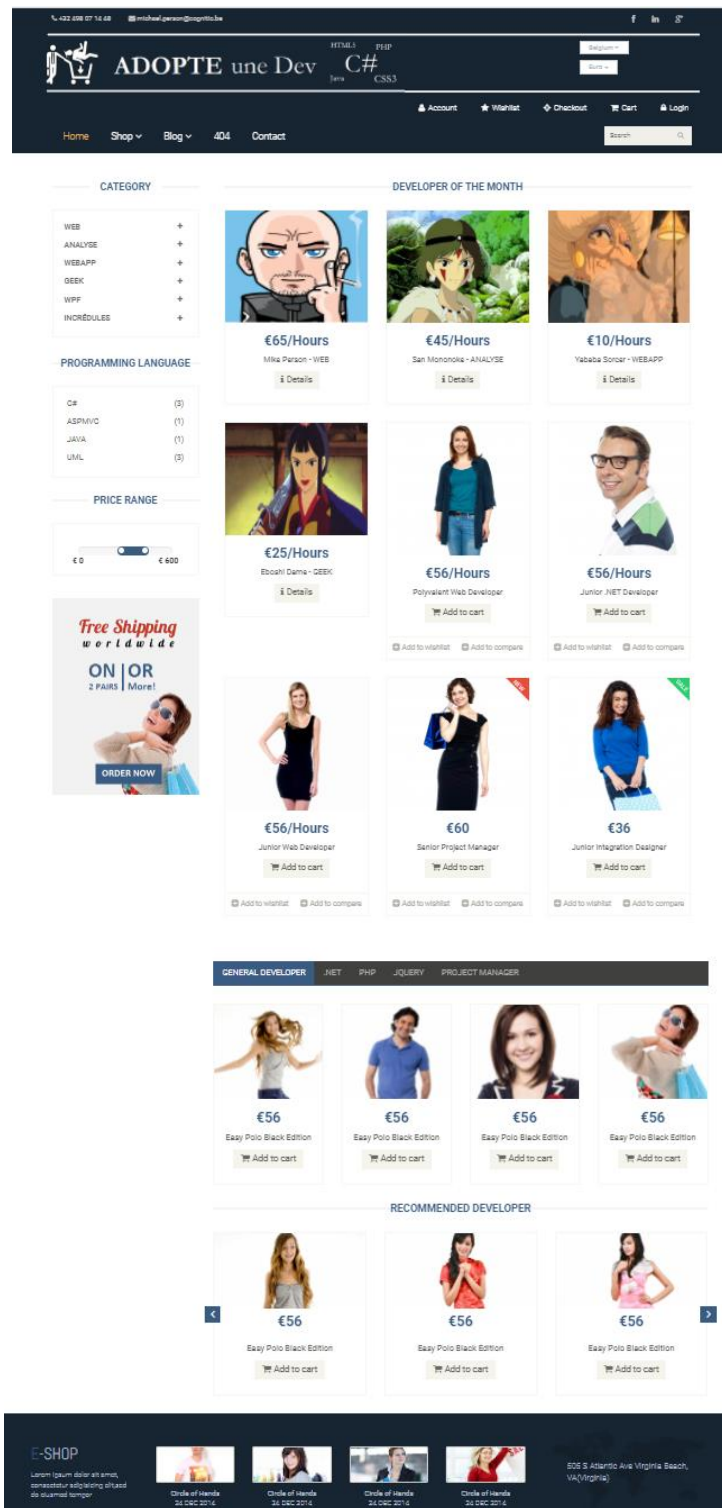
+32 498 07 14 68 michael.person@cognitic.be

f in g+

ADOPTE une Dev HTML5 PHP C# Java CSS3

Belgium
Euro

Account Wishlist Checkout Cart Login

Home Shop Blog 404 Contact

Search

CATEGORY

WEB +
ANALYSE +
WEBAPP +
GEEK +
WPF +
INCRÉDULES +

PROGRAMMING LANGUAGE

C# (3)
ASPMVC (1)
JAVA (1)
UML (3)

PRICE RANGE

€ 0 € 600

Free Shipping worldwide

ON 2 PAIRS | OR More!

ORDER NOW

DEVELOPER OF THE MONTH

€65/Hours
Mike Person - WEB
Details

€45/Hours
San Mononoke - ANALYSE
Details

€10/Hours
Yababa Sorcer - WEBAPP
Details

€25/Hours
Eboshi Dame - GEEK
Details

€56/Hours
Polyvalent Web Developer
Add to cart
Add to wishlist Add to compare

€56/Hours
Junior .NET Developer
Add to cart
Add to wishlist Add to compare

€56/Hours
Junior Web Developer
Add to cart
Add to wishlist Add to compare

NEW

€60
Senior Project Manager
Add to cart
Add to wishlist Add to compare

SALE

€36
Junior Integration Designer
Add to cart
Add to wishlist Add to compare

GENERAL DEVELOPER .NET PHP JQUERY PROJECT MANAGER

€56
Easy Polo Black Edition
Add to cart

€56
Easy Polo Black Edition
Add to cart

€56
Easy Polo Black Edition
Add to cart

€56
Easy Polo Black Edition
Add to cart

RECOMMENDED DEVELOPER

€56
Easy Polo Black Edition
Add to cart

€56
Easy Polo Black Edition
Add to cart

€56
Easy Polo Black Edition
Add to cart

E-SHOP

Lorem ipsum dolor sit amet, consectetur adipisicing elit,sed do eiusmod tempor

Circle of Hands
24 DEC 2014

Circle of Hands
24 DEC 2014

Circle of Hands
24 DEC 2014

Circle of Hands
24 DEC 2014

505 S Atlantic Ave Virginia Beach, VA(Virginia)